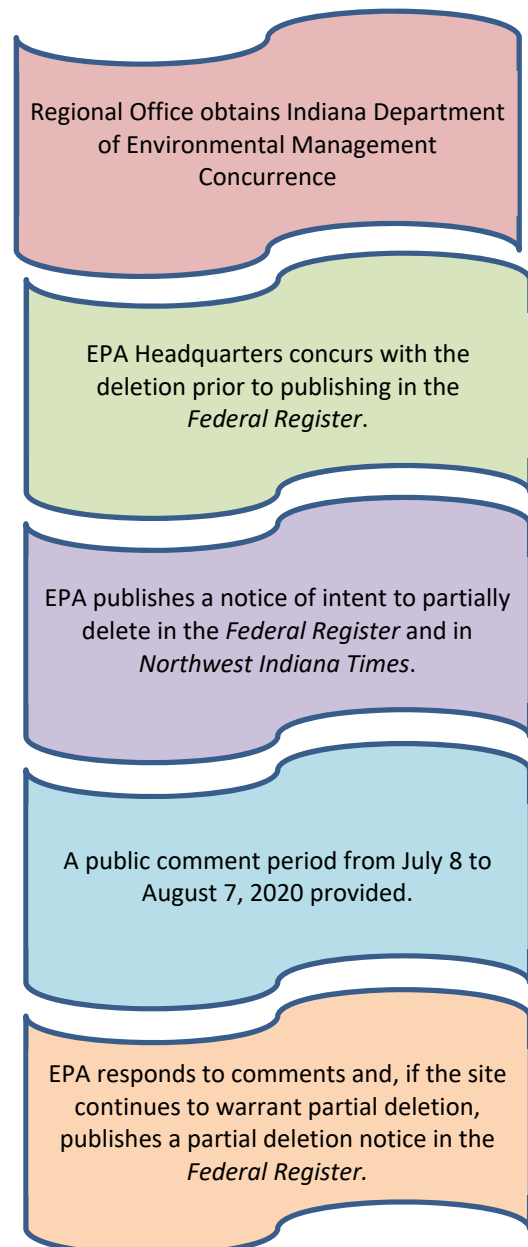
Regional Office obtains Indiana Department of Environmental Management Concurrence

EPA Headquarters concurs with the deletion prior to publishing in the *Federal Register*.

EPA publishes a notice of intent to partially delete in the *Federal Register* and in *Northwest Indiana Times*.

A public comment period from July 8 to August 7, 2020 provided.

EPA responds to comments and, if the site continues to warrant partial deletion, publishes a partial deletion notice in the *Federal Register.*